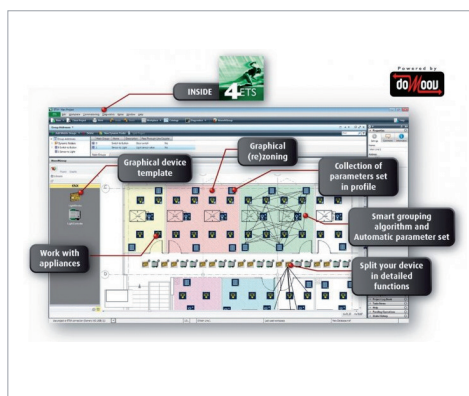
INSIDE ETS

Powered by doMooV

Graphical device template

Graphical (re)zoning

Collection of parameters set in profile

Smart grouping algorithm and Automatic parameter set

Work with appliances

Split your device in detailed functions